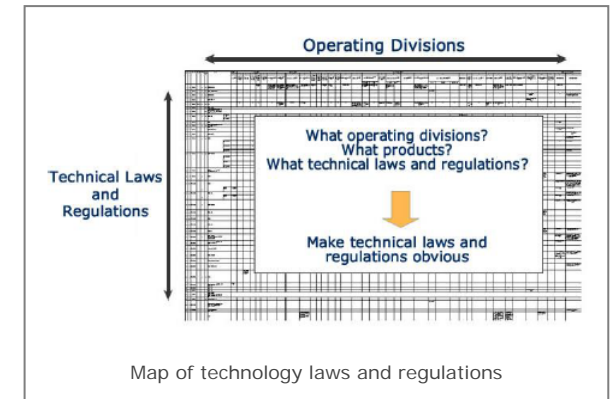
Operating Divisions

Technical Laws and Regulations

What operating divisions?
What products?
What technical laws and regulations?

Make technical laws and regulations obvious

Map of technology laws and regulations